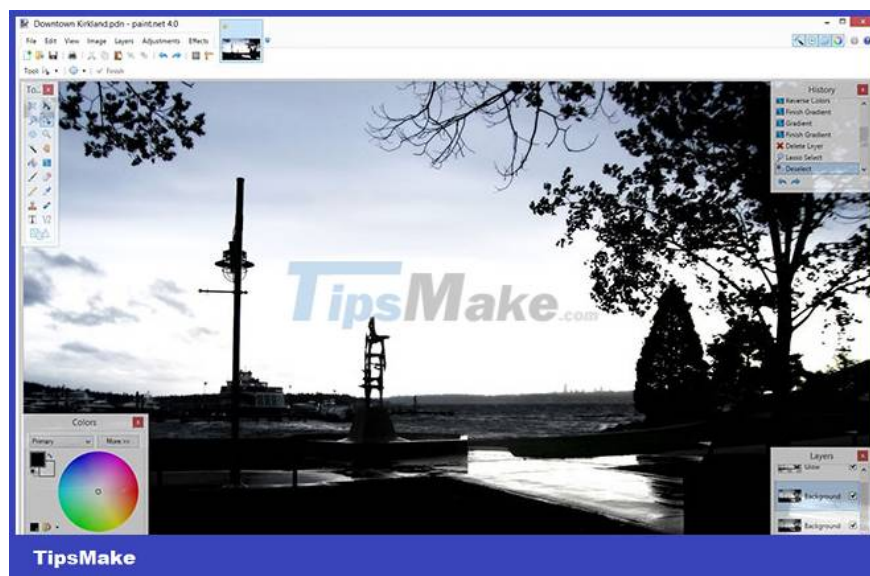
Downtown Kirkland.pdn - paint.net 4.0

File Edit View Image Layers Adjustments Effects

Tool: Finish

To...

History

Reverse Colors
Finish Gradient
Gradient
Finish Gradient
Delete Layer
Lasso Select
Deselect

TipsMake.com

Colors

Primary

More >>

Layers

Color

Background

Background

TipsMake